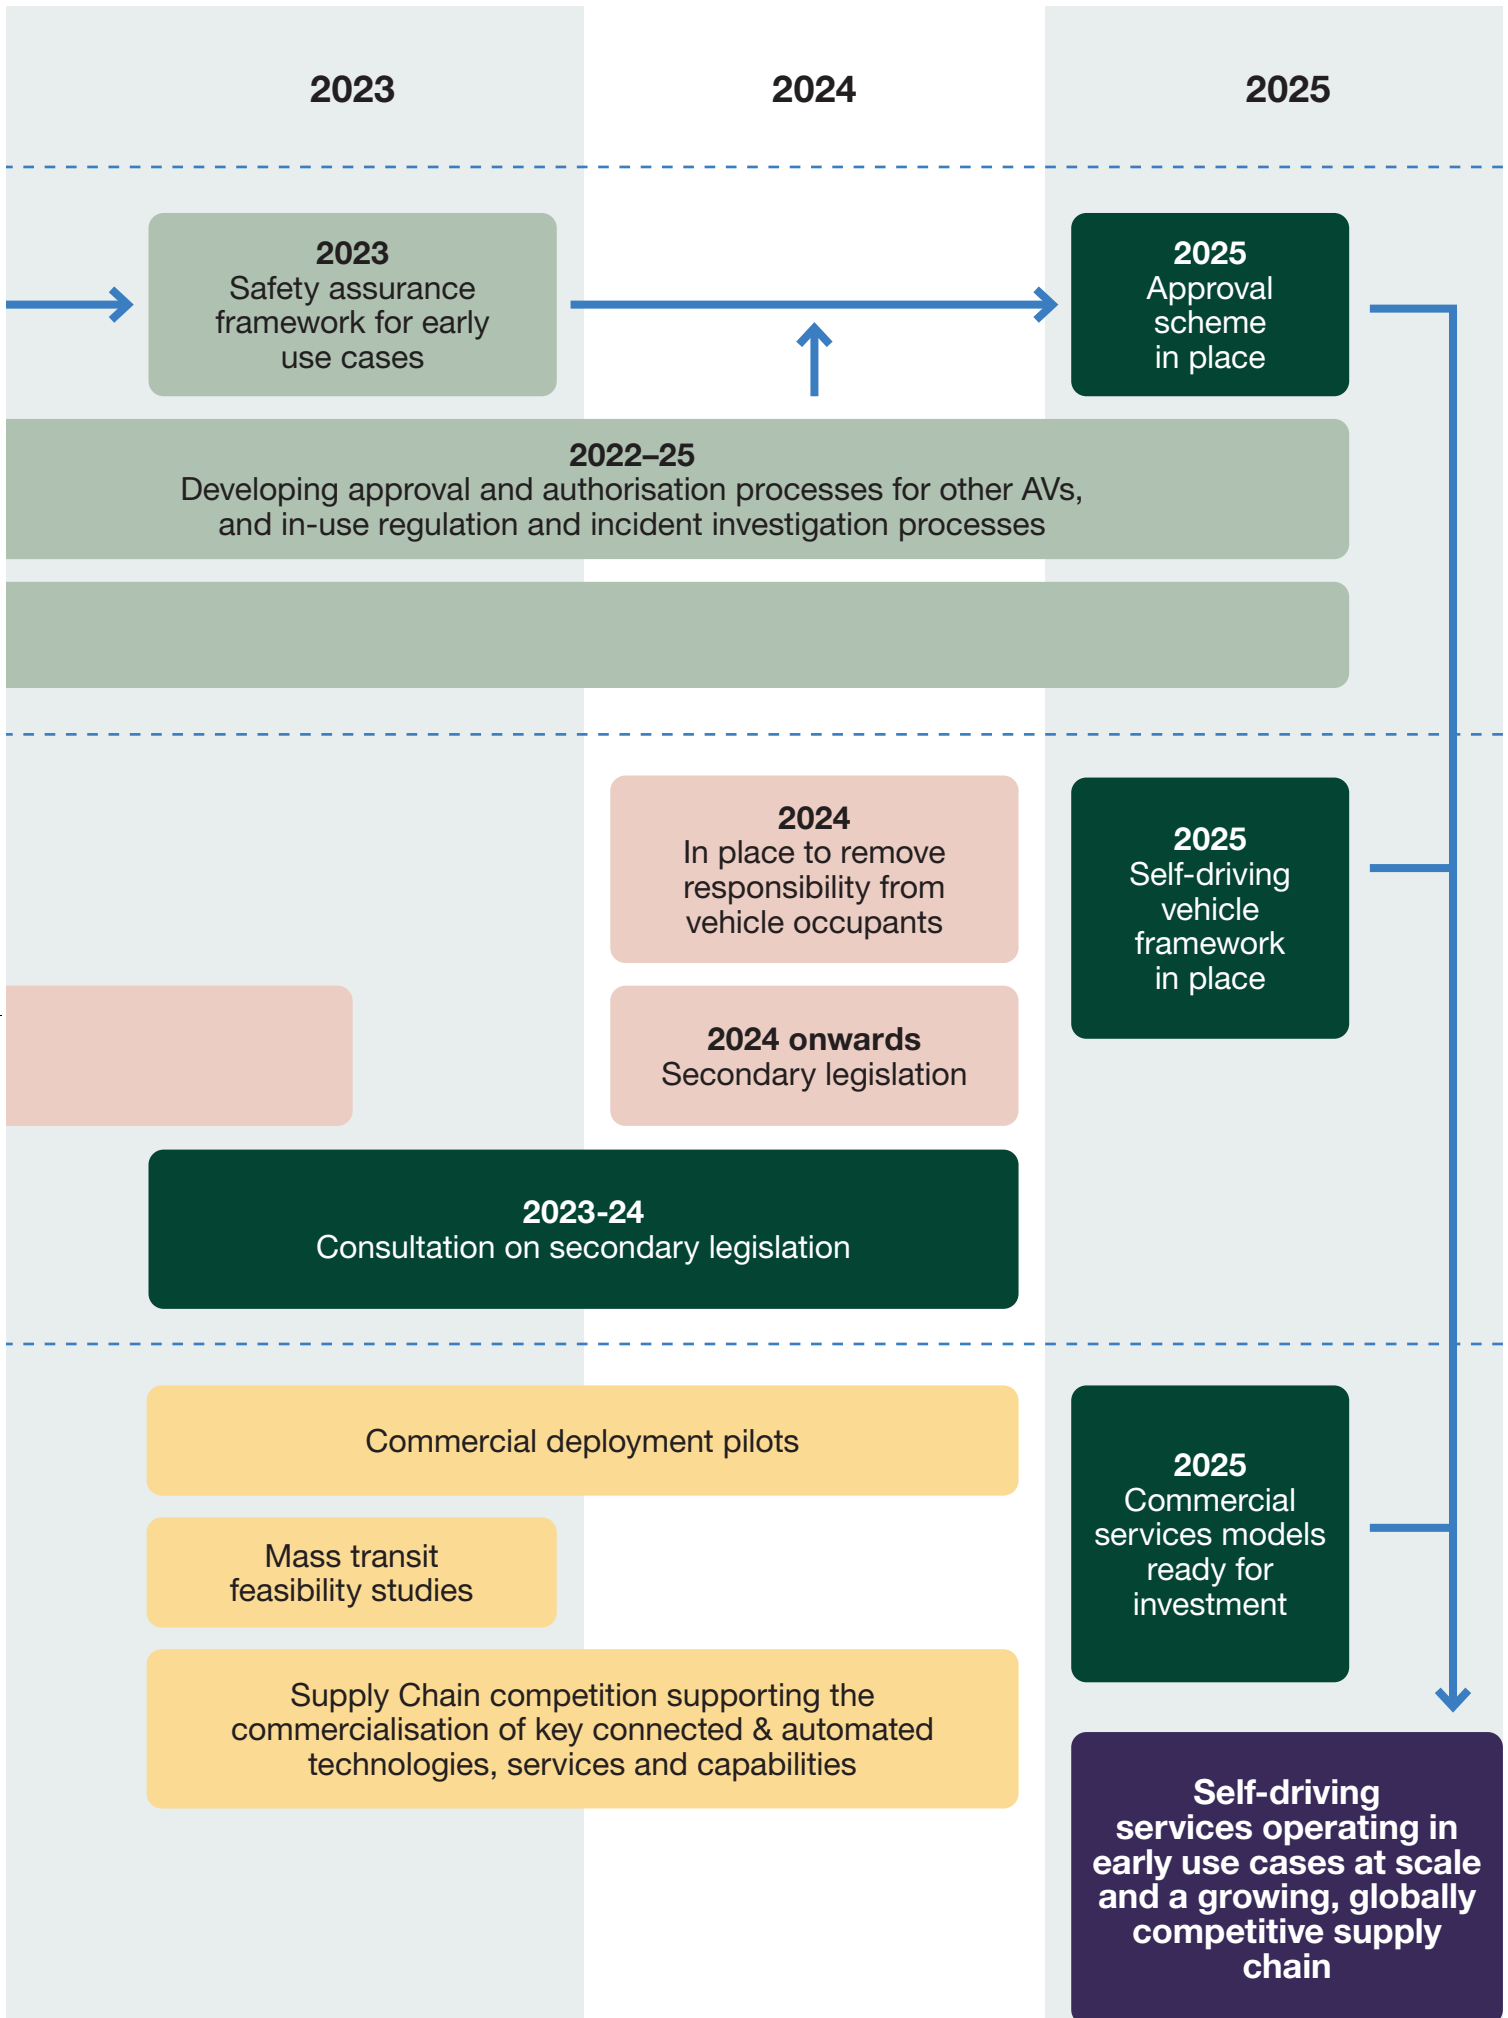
2023

2024

2025

2023
Safety assurance framework for early use cases

2025
Approval scheme in place

2022–25
Developing approval and authorisation processes for other AVs, and in-use regulation and incident investigation processes

2024
In place to remove responsibility from vehicle occupants

2025
Self-driving vehicle framework in place

2024 onwards
Secondary legislation

2023-24
Consultation on secondary legislation

Commercial deployment pilots

2025
Commercial services models ready for investment

Mass transit feasibility studies

Supply Chain competition supporting the commercialisation of key connected & automated technologies, services and capabilities

Self-driving services operating in early use cases at scale and a growing, globally competitive supply chain